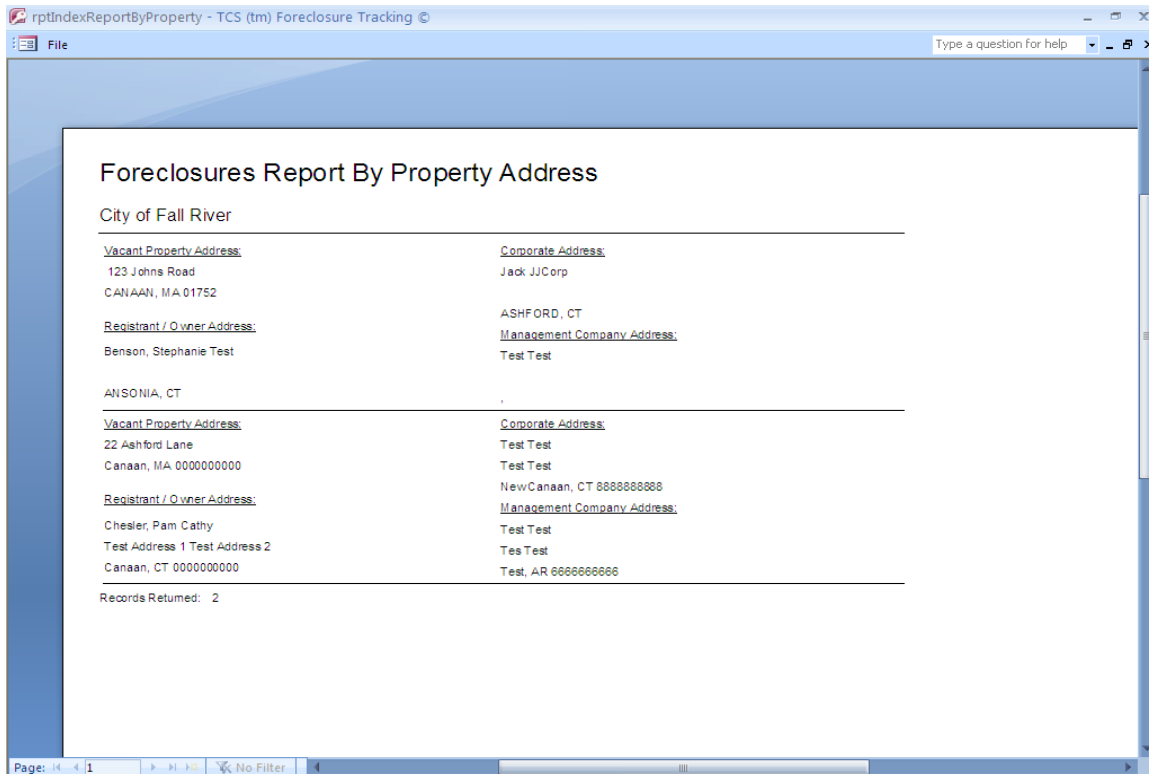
rptIndexReportByProperty - TCS (tm) Foreclosure Tracking ©

File

Type a question for help

Foreclosures Report By Property Address

City of Fall River

Vacant Property Address:
123 Johns Road
CANAAN, MA 01752

Registrant / Owner Address:
Benson, Stephanie Test

ANSONIA, CT

Corporate Address:
Jack JJCorp

ASHFORD, CT

Management Company Address:
Test Test

,

Vacant Property Address:
22 Ashford Lane
Canaan, MA 0000000000

Registrant / Owner Address:
Chesler, Pam Cathy
Test Address 1 Test Address 2
Canaan, CT 0000000000

Corporate Address:
Test Test
Test Test
NewCanaan, CT 8888888888

Management Company Address:
Test Test
Tes Test
Test, AR 6666666666

Records Returned: 2

Page: 1

No Filter